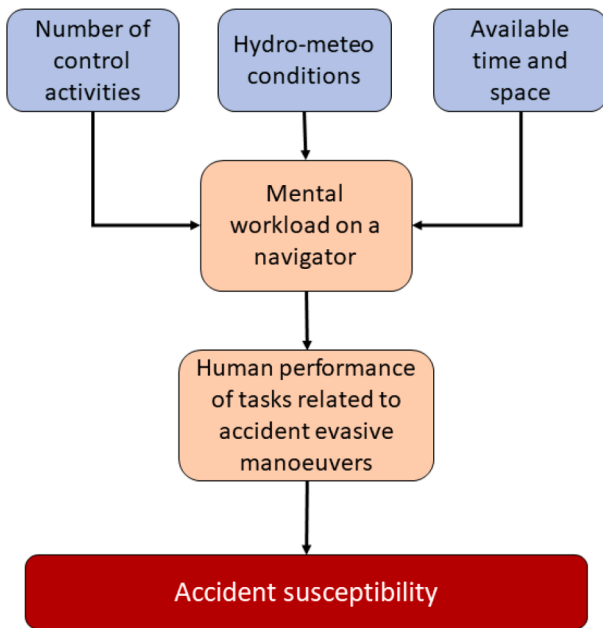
Number of control activities

Hydro-meteo conditions

Available time and space

Mental workload on a navigator

Human performance of tasks related to accident evasive manoeuvers

Accident susceptibility